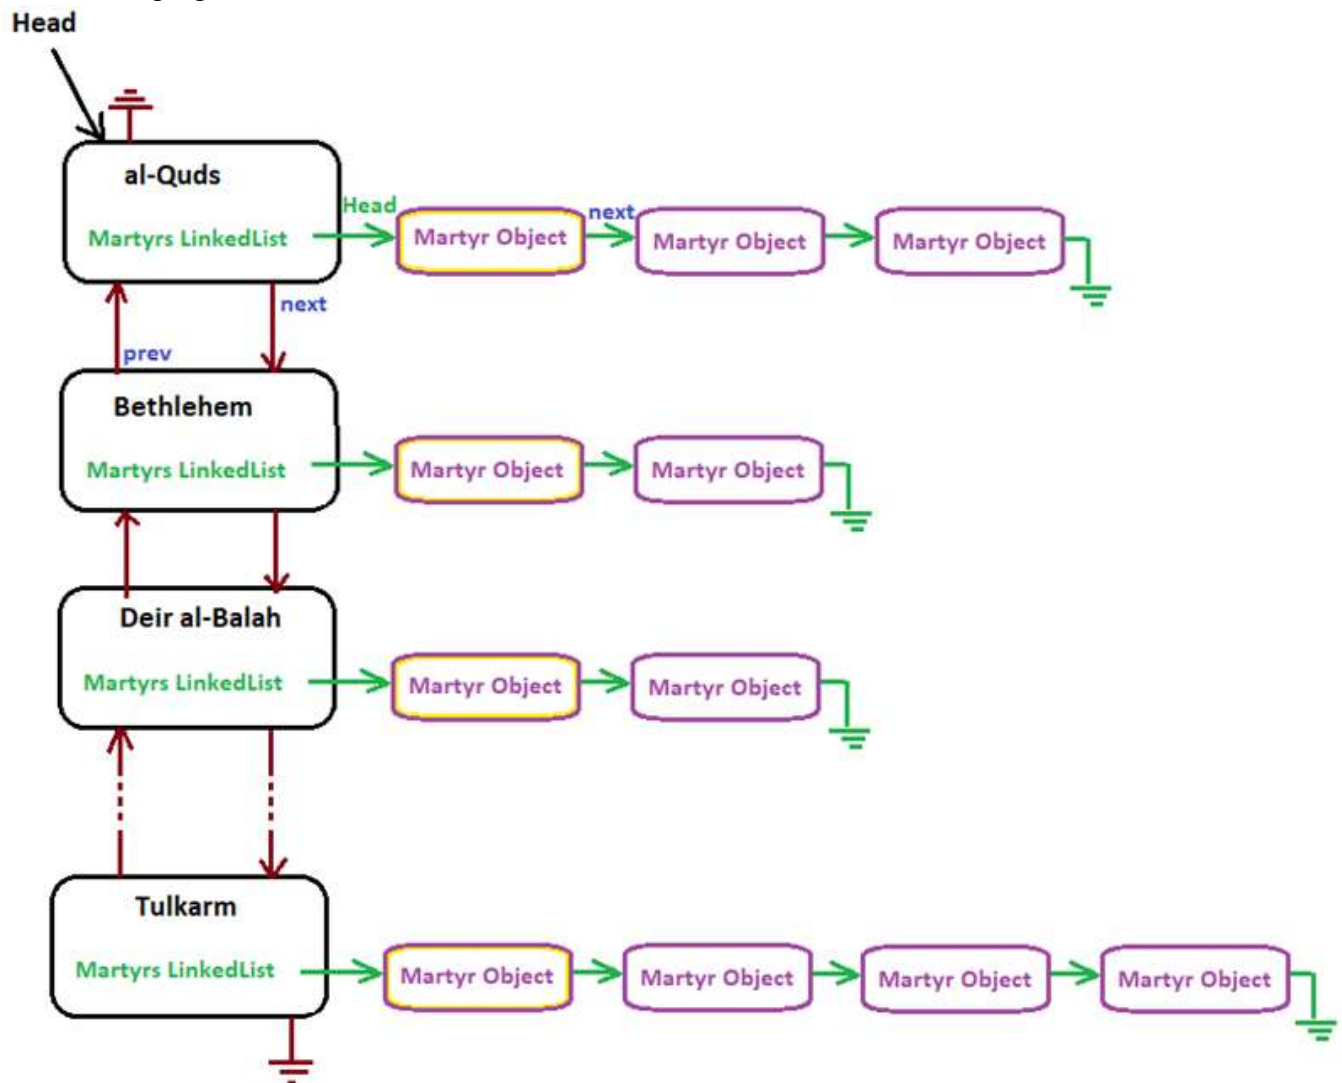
Head

al-Quds

Martyrs LinkedList

Head

Martyr Object

next

Martyr Object

Martyr Object

next

prev

Bethlehem

Martyrs LinkedList

Martyr Object

Martyr Object

Deir al-Balah

Martyrs LinkedList

Martyr Object

Martyr Object

Tulkarm

Martyrs LinkedList

Martyr Object

Martyr Object

Martyr Object

Martyr Object